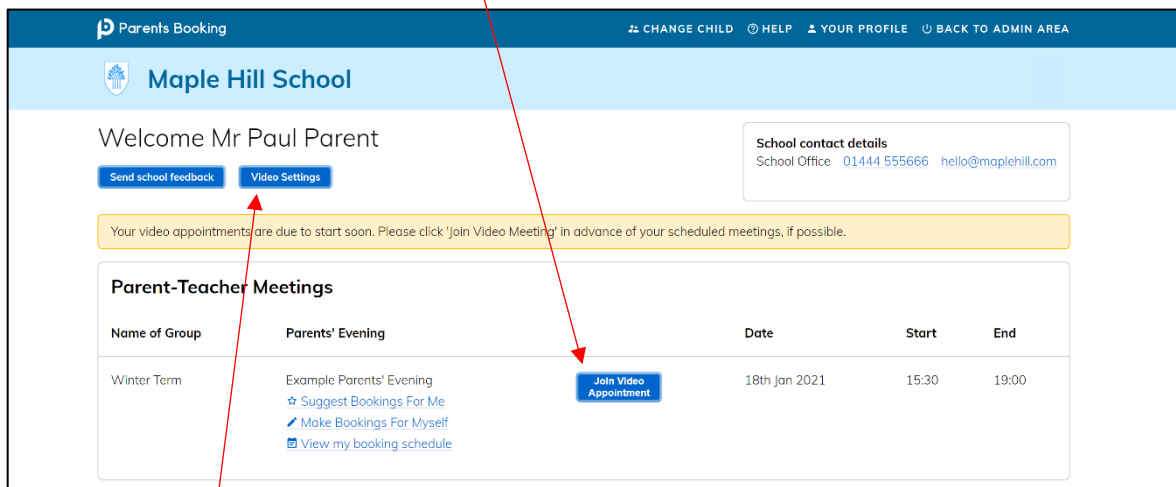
Parents Booking

CHANGE CHILD HELP YOUR PROFILE BACK TO ADMIN AREA

Maple Hill School

Welcome Mr Paul Parent

Send school feedback Video Settings

School contact details
School Office 01444 555666 hello@maplehill.com

Your video appointments are due to start soon. Please click 'Join Video Meeting' in advance of your scheduled meetings, if possible.

Parent-Teacher Meetings

| Name of Group | Parents' Evening | | Date | Start | End |
|---|---|---|---|---|---|
| Winter Term | Example Parents' Evening<br>Suggest Bookings For Me<br>Make Bookings For Myself<br>View my booking schedule | Join Video Appointment | 18th Jan 2021 | 15:30 | 19:00 |